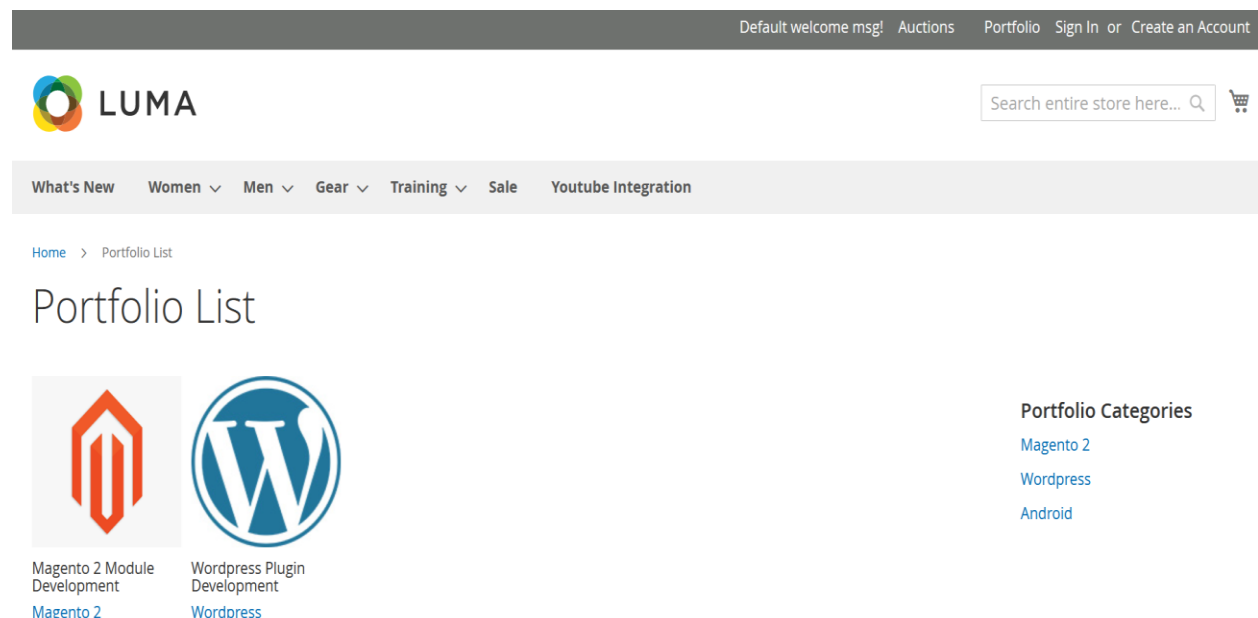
Default welcome msg! Auctions Portfolio Sign In or Create an Account

LUMA

Search entire store here...

What's New Women Men Gear Training Sale Youtube Integration

Home > Portfolio List

Portfolio List

Magento 2 Module Development
Magento 2

Wordpress Plugin Development
Wordpress

Portfolio Categories
Magento 2
Wordpress
Android